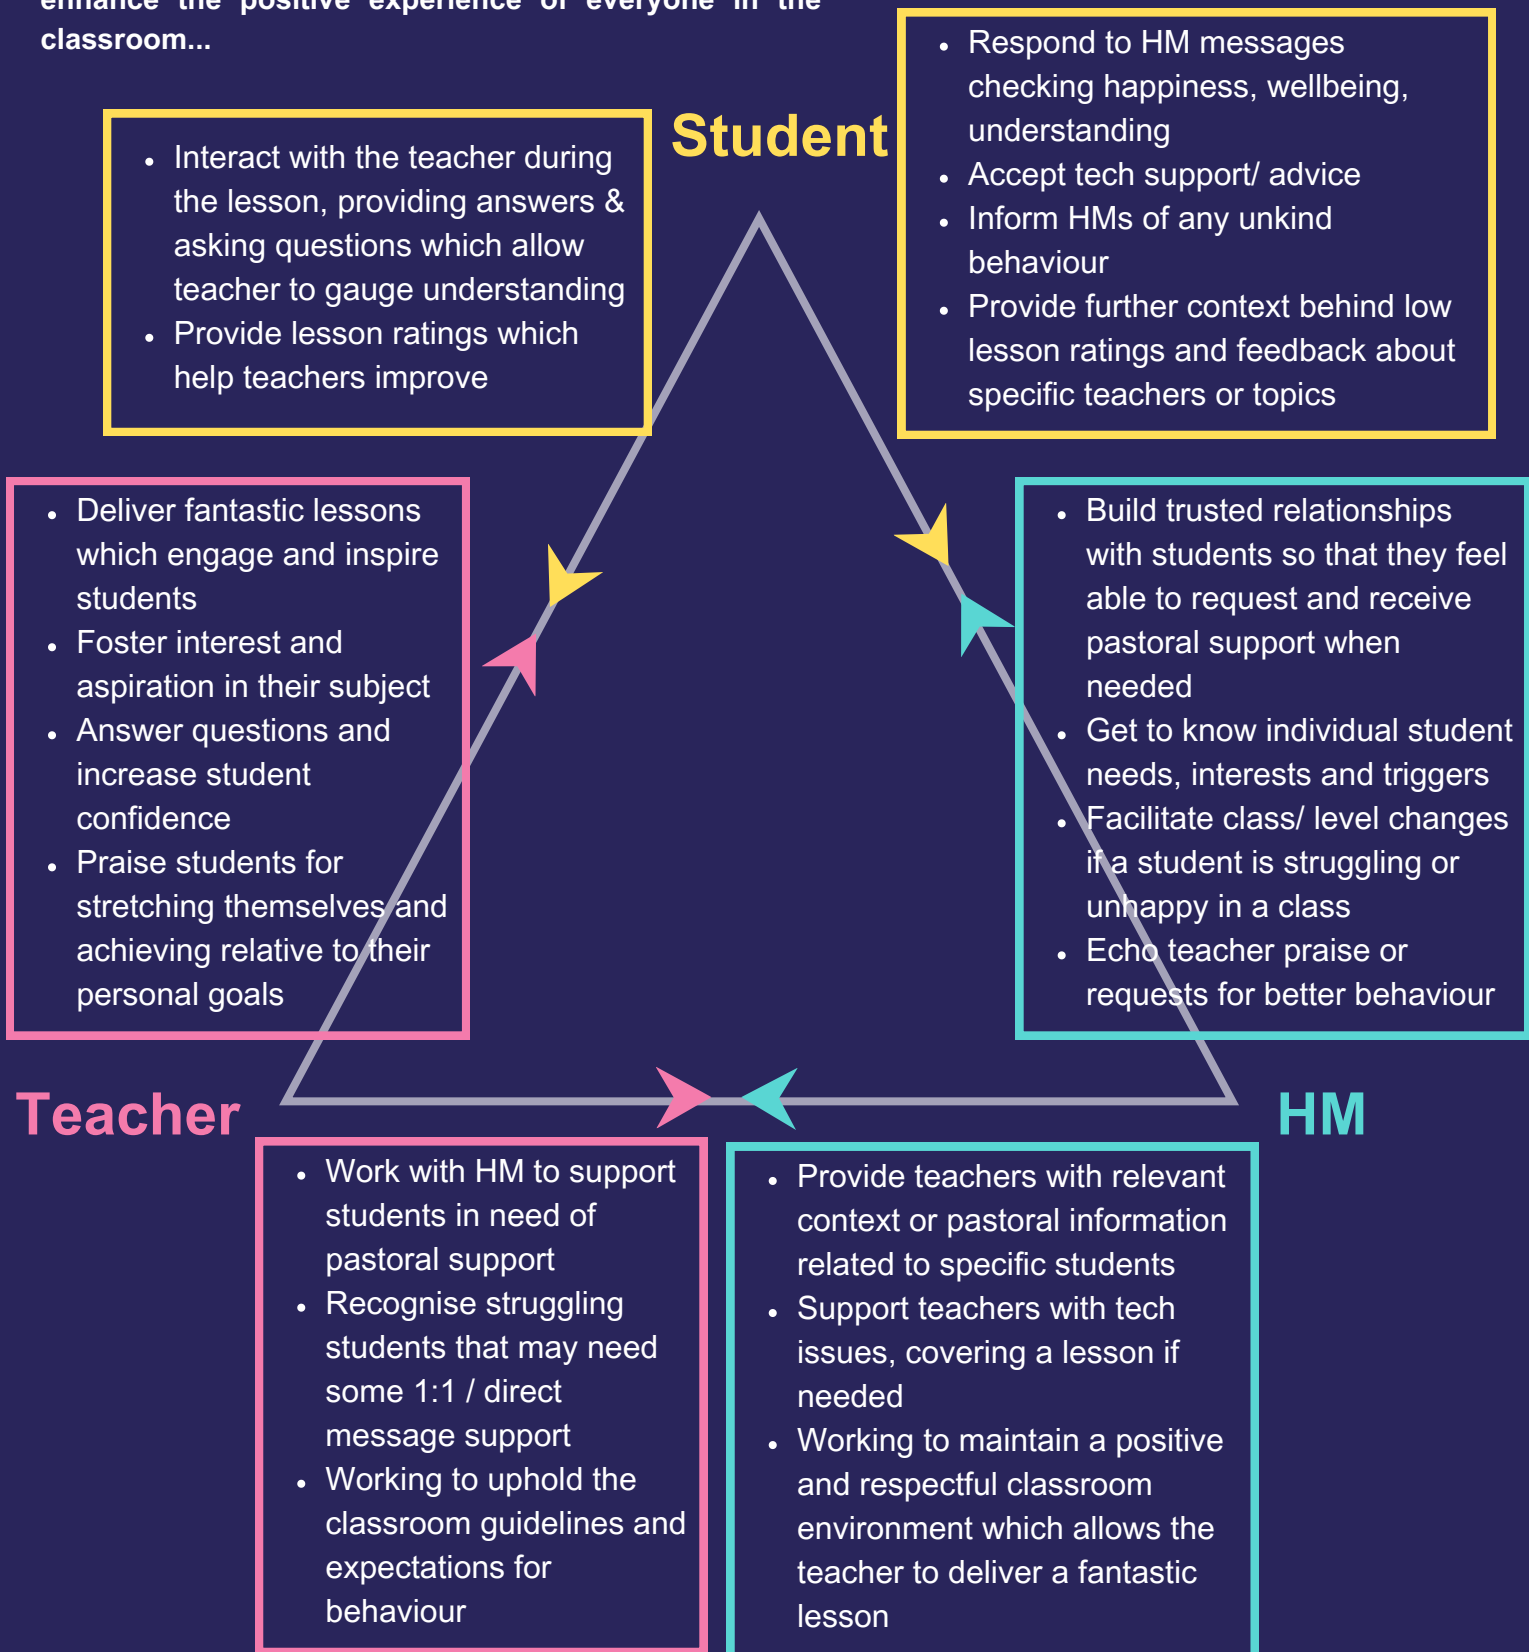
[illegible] classroom...

Student

- Interact with the teacher during the lesson, providing answers & asking questions which allow teacher to gauge understanding
- Provide lesson ratings which help teachers improve

- Respond to HM messages checking happiness, wellbeing, understanding
- Accept tech support/ advice
- Inform HMs of any unkind behaviour
- Provide further context behind low lesson ratings and feedback about specific teachers or topics

- Deliver fantastic lessons which engage and inspire students
- Foster interest and aspiration in their subject
- Answer questions and increase student confidence
- Praise students for stretching themselves and achieving relative to their personal goals

- Build trusted relationships with students so that they feel able to request and receive pastoral support when needed
- Get to know individual student needs, interests and triggers
- Facilitate class/ level changes if a student is struggling or unhappy in a class
- Echo teacher praise or requests for better behaviour

Teacher

HM

- Work with HM to support students in need of pastoral support
- Recognise struggling students that may need some 1:1 / direct message support
- Working to uphold the classroom guidelines and expectations for behaviour

- Provide teachers with relevant context or pastoral information related to specific students
- Support teachers with tech issues, covering a lesson if needed
- Working to maintain a positive and respectful classroom environment which allows the teacher to deliver a fantastic lesson